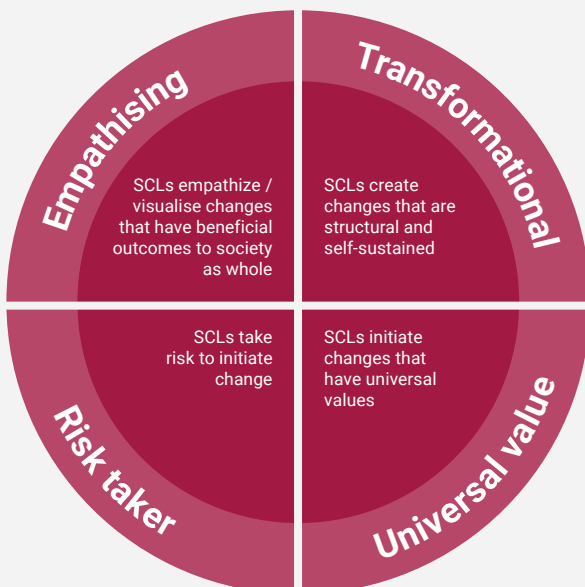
Empathising

SCLs empathize / visualise changes that have beneficial outcomes to society as whole

Transformational

SCLs create changes that are structural and self-sustained

SCLs take risk to initiate change

Risk taker

SCLs initiate changes that have universal values

Universal value